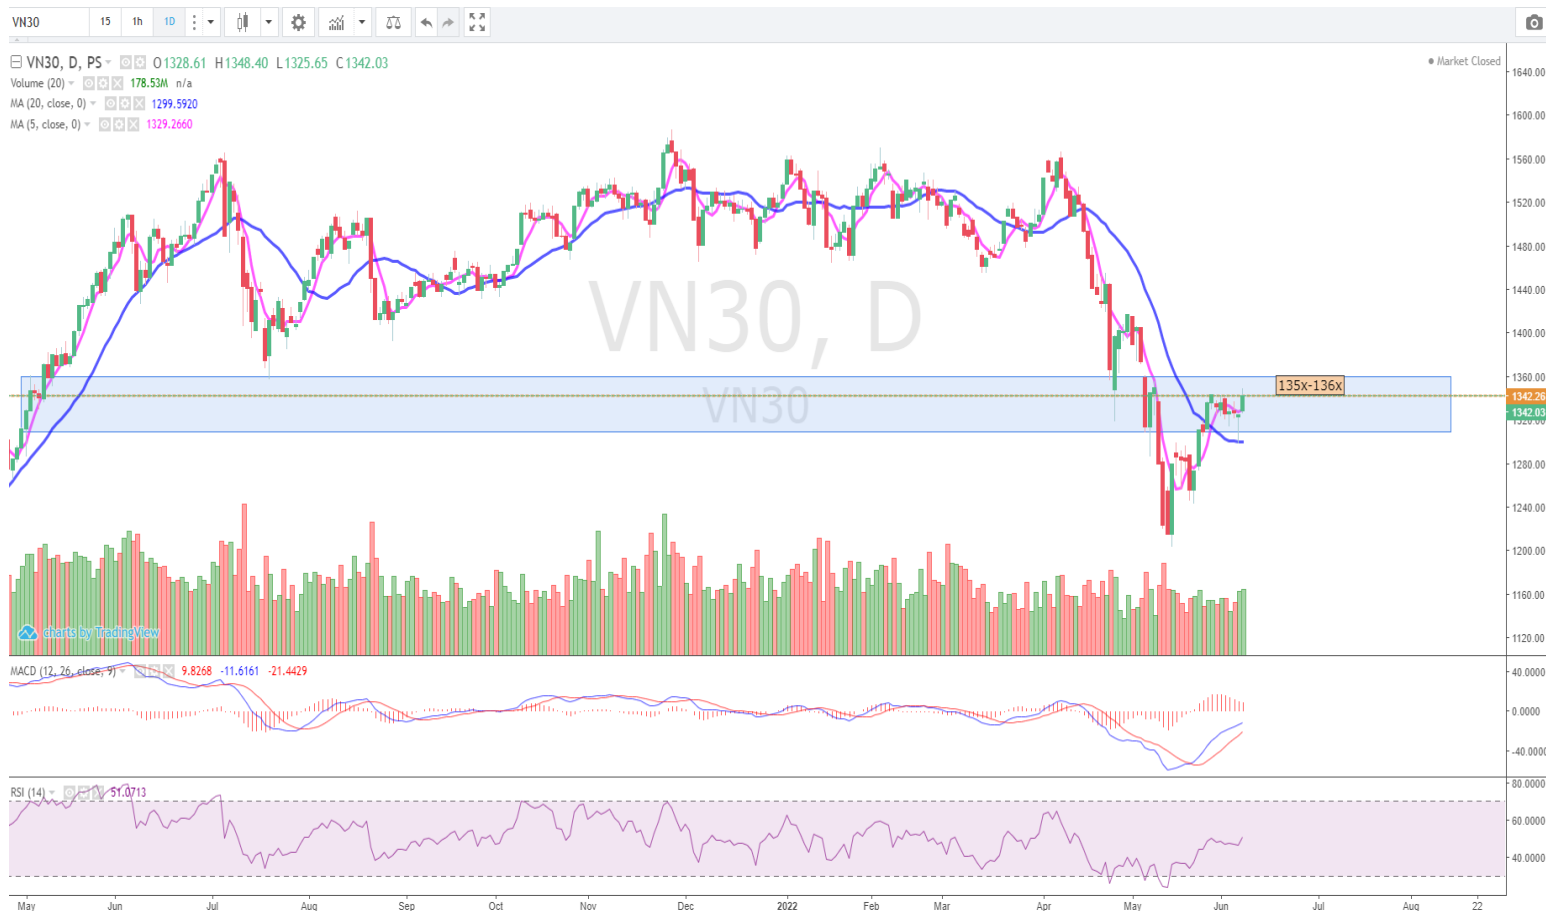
VN30 15 1h 1D

VN30, D, PS O1328.61 H1348.40 L1325.65 C1342.03

Volume (20) 178.53M n/a

MA (20, close, 0) 1299.5920

MA (5, close, 0) 1329.2660

Market Closed

VN30, D

VN30

135x-136x

1640.00
1600.00
1560.00
1520.00
1480.00
1440.00
1400.00
1360.00
1342.26
1342.03
1320.00
1280.00
1240.00
1200.00
1160.00
1120.00

charts by TradingView

MACD (12, 26, close, 9) 9.8268 -11.6161 -21.4429

40.0000
0.0000
-40.0000

RSI (14) 51.0713

80.0000
60.0000
40.0000

May Jun Jul Aug Sep Oct Nov Dec 2022 Feb Mar Apr May Jun Jul Aug 22